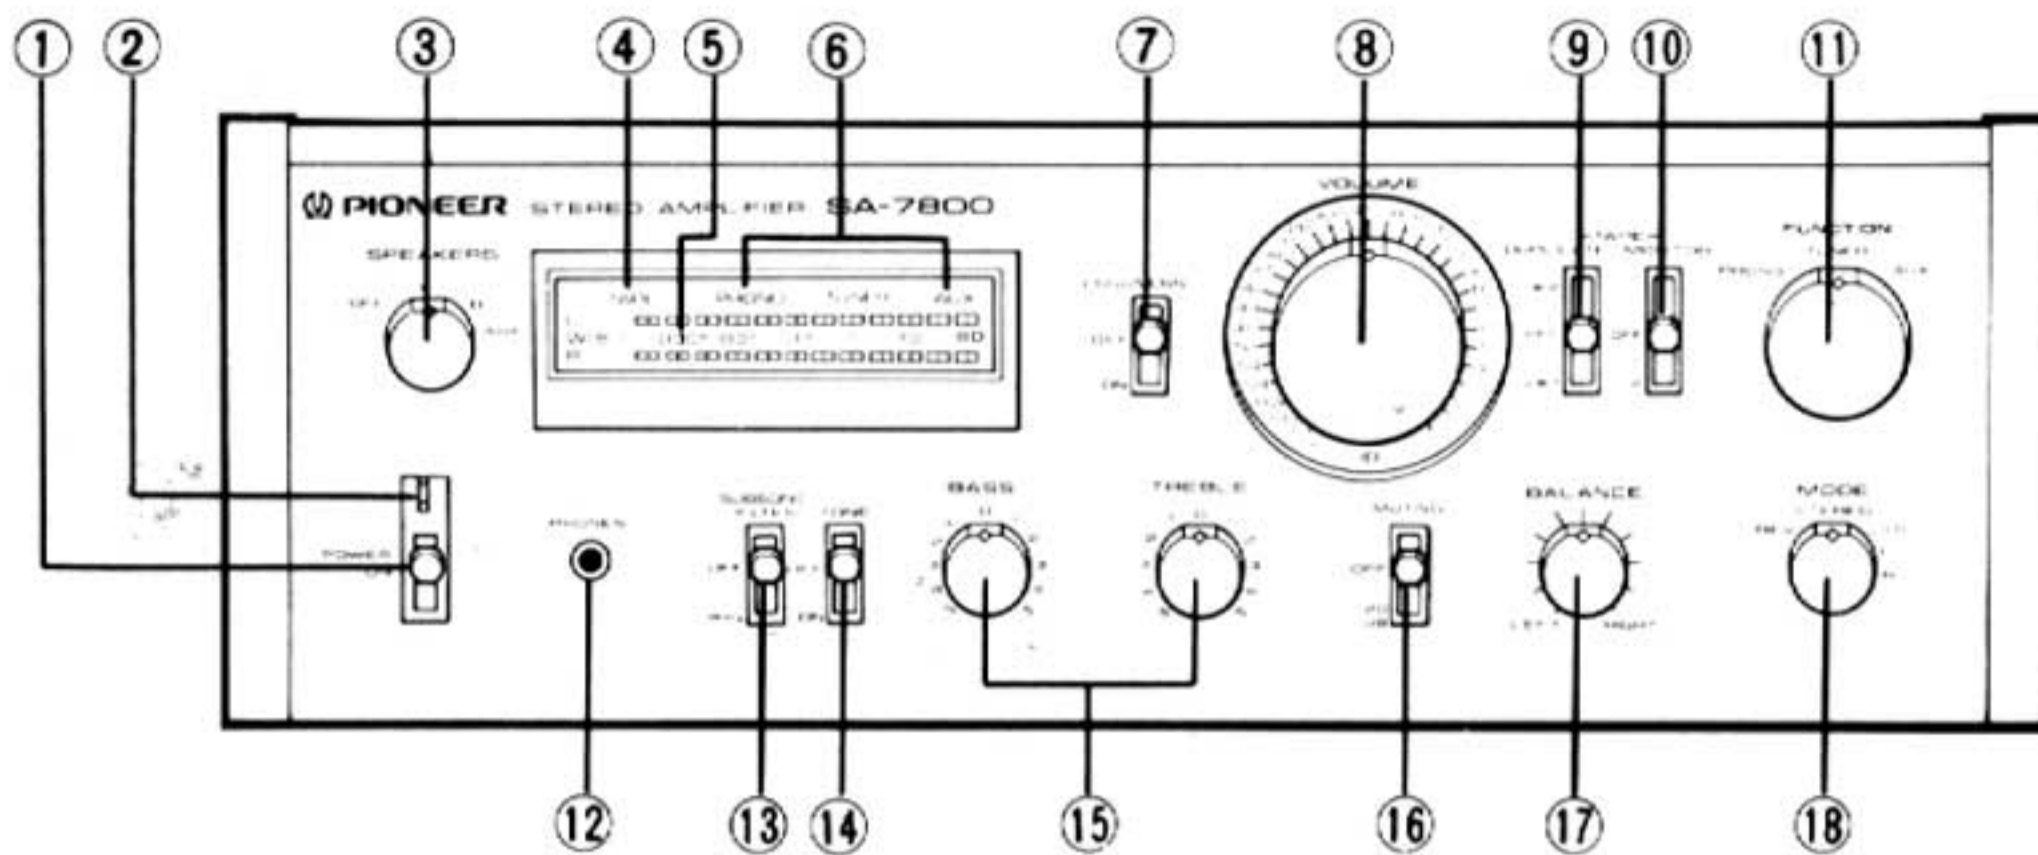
①
②
③
④
⑤
⑥
⑦
⑧
⑨
⑩
⑪

PIONEER STEREO AMPLIFIER SA-7800

SPEAKERS
OFF
A
B
A+B

TAPE PHONO TUNER AUX
L
W/B
R

LOUDNESS
OFF
ON

VOLUME

TAPE
DUPLICATE MONITOR
OFF
OFF

FUNCTION
PHONO TUNER AUX

POWER
OFF

PHONES

SUBSONIC FILTER
OFF
ON

TONE
OFF
ON

BASS

TREBLE

MUTING
OFF

BALANCE
LEFT RIGHT

MODE
STEREO

⑫
⑬
⑭
⑮
⑯
⑰
⑱